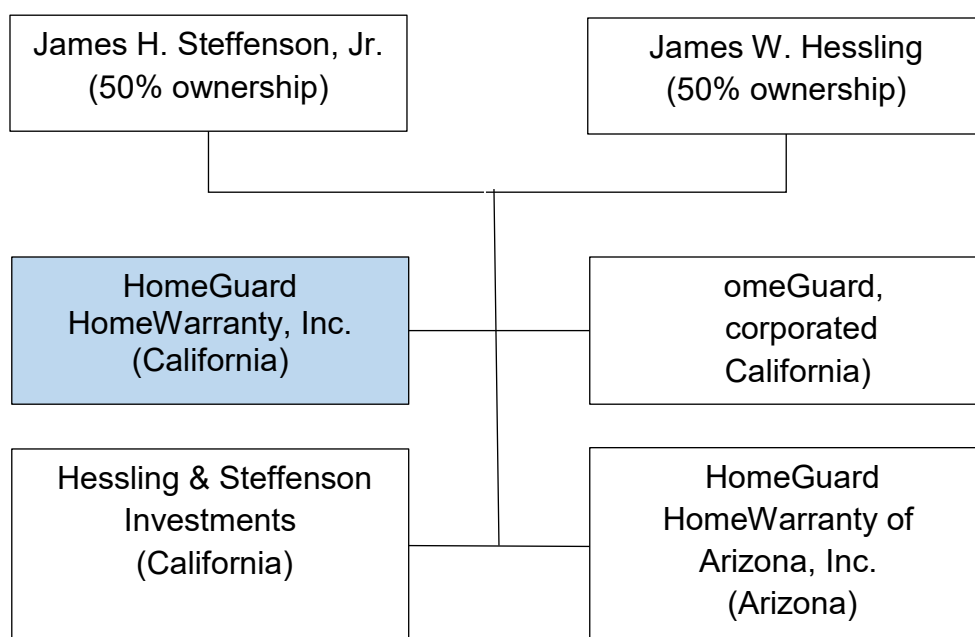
James H. Steffenson, Jr.
(50% ownership)

James W. Hessling
(50% ownership)

HomeGuard
HomeWarranty, Inc.
(California)

omeGuard,
corporated
California)

Hessling & Steffenson
Investments
(California)

HomeGuard
HomeWarranty of
Arizona, Inc.
(Arizona)